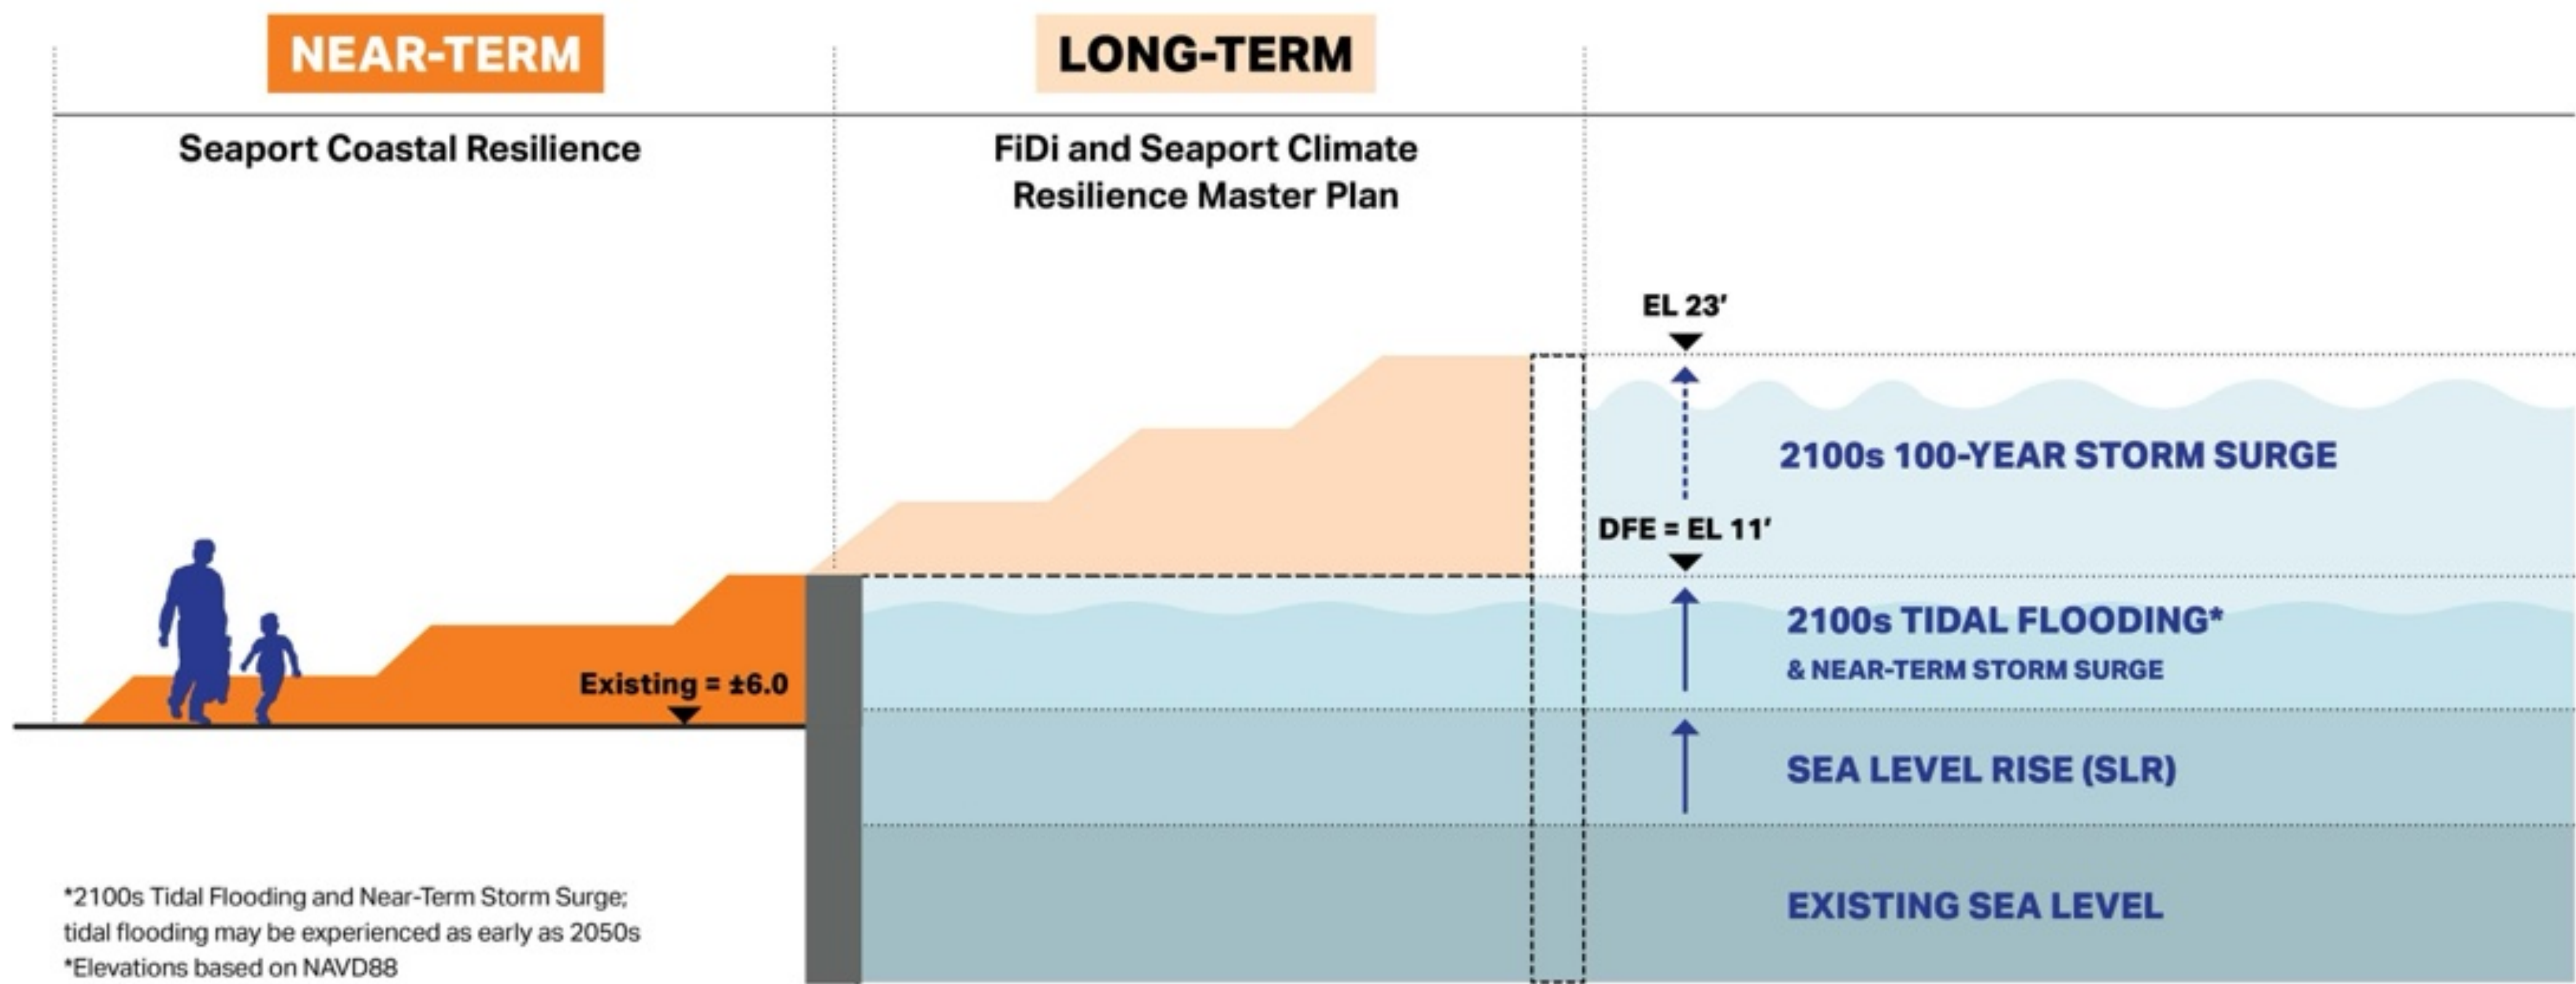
NEAR-TERM

LONG-TERM

Seaport Coastal Resilience

FiDi and Seaport Climate Resilience Master Plan

EL 23'

2100s 100-YEAR STORM SURGE

DFE = EL 11'

2100s TIDAL FLOODING*
& NEAR-TERM STORM SURGE

Existing = ±6.0

SEA LEVEL RISE (SLR)

EXISTING SEA LEVEL

*2100s Tidal Flooding and Near-Term Storm Surge; tidal flooding may be experienced as early as 2050s
*Elevations based on NAVD88